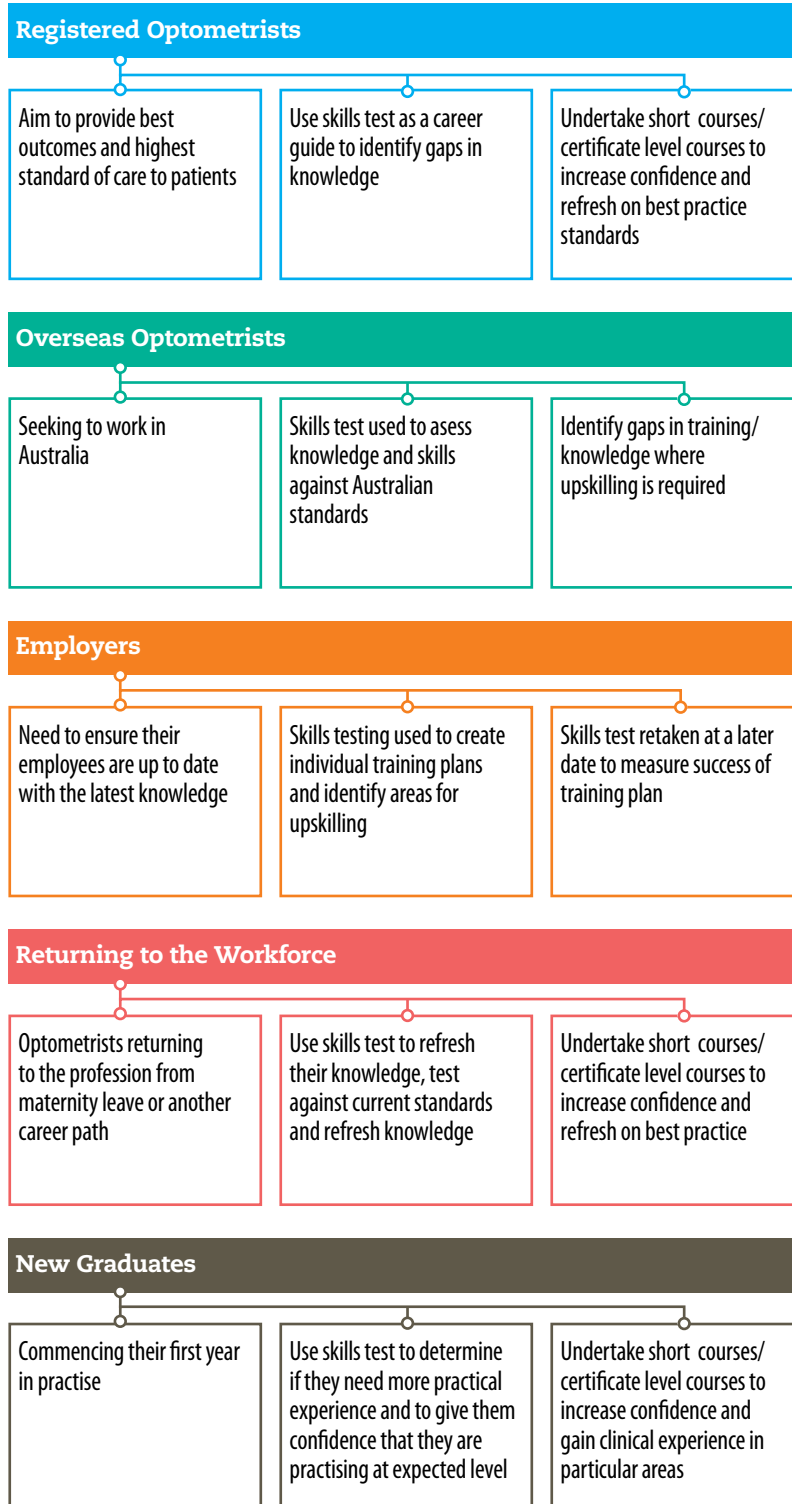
Registered Optometrists

Aim to provide best outcomes and highest standard of care to patients

Use skills test as a career guide to identify gaps in knowledge

Undertake short courses/ certificate level courses to increase confidence and refresh on best practice standards

Overseas Optometrists

Seeking to work in Australia

Skills test used to asess knowledge and skills against Australian standards

Identify gaps in training/ knowledge where upskilling is required

Employers

Need to ensure their employees are up to date with the latest knowledge

Skills testing used to create individual training plans and identify areas for upskilling

Skills test retaken at a later date to measure success of training plan

Returning to the Workforce

Optometrists returning to the profession from maternity leave or another career path

Use skills test to refresh their knowledge, test against current standards and refresh knowledge

Undertake short courses/ certificate level courses to increase confidence and refresh on best practice

New Graduates

Commencing their first year in practise

Use skills test to determine if they need more practical experience and to give them confidence that they are practising at expected level

Undertake short courses/ certificate level courses to increase confidence and gain clinical experience in particular areas